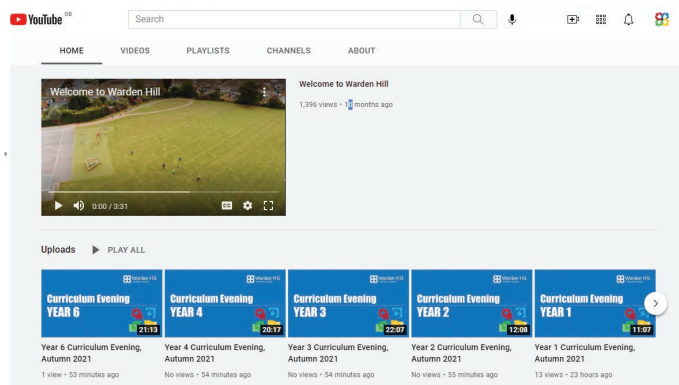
YouTube GB

Search

HOME VIDEOS PLAYLISTS CHANNELS ABOUT

Welcome to Warden Hill

0:00 / 3:31

Welcome to Warden Hill

1,396 views • 14 months ago

Uploads PLAY ALL

Warden Hill
Curriculum Evening
YEAR 6
21:13

Year 6 Curriculum Evening, Autumn 2021

1 view • 53 minutes ago

Warden Hill
Curriculum Evening
YEAR 4
20:17

Year 4 Curriculum Evening, Autumn 2021

No views • 54 minutes ago

Warden Hill
Curriculum Evening
YEAR 3
22:07

Year 3 Curriculum Evening, Autumn 2021

No views • 54 minutes ago

Warden Hill
Curriculum Evening
YEAR 2
12:08

Year 2 Curriculum Evening, Autumn 2021

No views • 55 minutes ago

Warden Hill
Curriculum Evening
YEAR 1
11:07

Year 1 Curriculum Evening, Autumn 2021

13 views • 23 hours ago